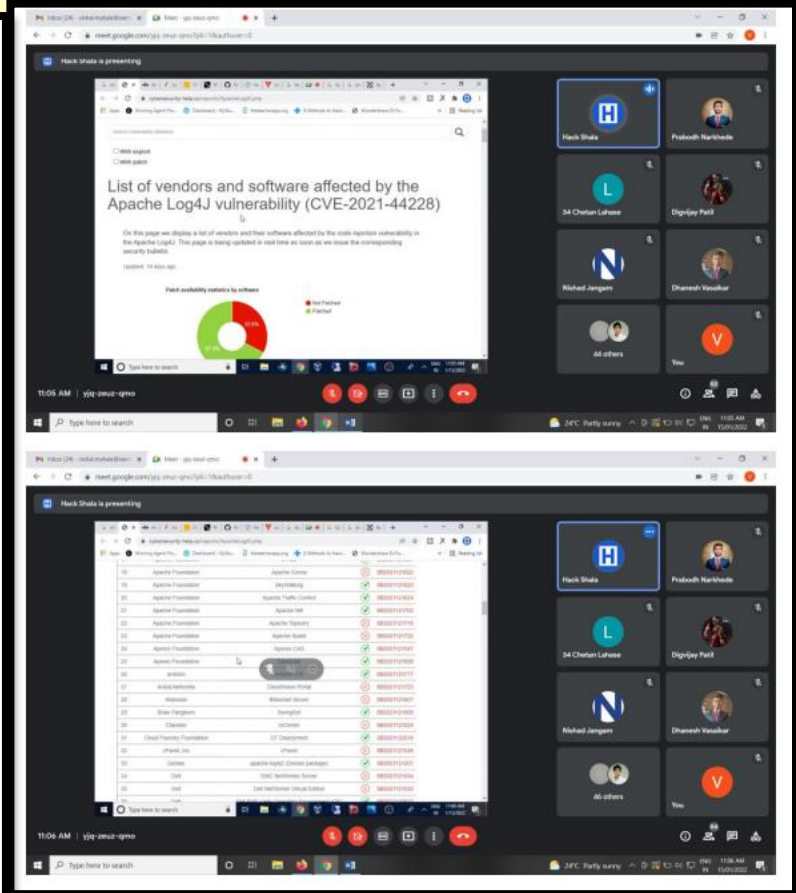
Inbox (24) - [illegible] × Meet - yjq-zeuz-qmo ×
meet.google.com/yjq-zeuz-qmo?pli=1&authuser=0

Hack Shala is presenting

Search vulnerability database

With exploit
With patch

List of vendors and software affected by the Apache Log4J vulnerability (CVE-2021-44228)

On this page we display a list of vendors and their software affected by the code injection vulnerability in the Apache Log4J. This page is being updated in real time as soon as we issue the corresponding security bulletin.

Updated: 15 days ago

Patch availability statistics by software

Not Patched
Patched

Type here to search

Hack Shala
Prabodh Narkhede
34 Chetan Lahase
L
Digvijay Patil
Nishad Jangam
Dhanesh Vasaikar
44 others
V
You

11:05 AM | yjq-zeuz-qmo

Type here to search
24°C Partly sunny ENG 11:05 AM IN 15/01/2022

Inbox (24) - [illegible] × Meet - yjq-zeuz-qmo ×
meet.google.com/yjq-zeuz-qmo?pli=1&authuser=0

Hack Shala is presenting

| | | | |
|---|---|---|---|
| 18 | Apache Foundation | Apache Cocoon | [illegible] |
| 19 | Apache Foundation | SkyWalking | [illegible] |
| 20 | Apache Foundation | Apache Traffic Control | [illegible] |
| 21 | Apache Foundation | Apache NiFi | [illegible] |
| 22 | Apache Foundation | Apache Tapestry | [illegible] |
| 23 | Apache Foundation | Apache Spark | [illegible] |
| 24 | Apache Foundation | Apereo CAS | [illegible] |
| 25 | Apereo Foundation | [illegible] | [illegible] |
| 26 | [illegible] | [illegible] | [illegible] |
| 27 | Aruba Networks | ClearPass Portal | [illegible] |
| 28 | Atlassian | Bitbucket Server | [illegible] |
| 29 | Brian Pangburn | SwingSet | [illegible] |
| 30 | Cloudera | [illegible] | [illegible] |
| 31 | Cloud Foundry Foundation | CF Deployment | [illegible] |
| 32 | cPanel, Inc | cPanel | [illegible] |
| 33 | Debian | apache-log4j2 (Debian package) | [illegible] |
| 34 | Dell | EMC NetWorker Server | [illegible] |
| 35 | Dell | Dell NetWorker Virtual Edition | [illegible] |

Type here to search

Hack Shala
Prabodh Narkhede
34 Chetan Lahase
L
Digvijay Patil
Nishad Jangam
Dhanesh Vasaikar
46 others
V
You

11:06 AM | yjq-zeuz-qmo

Type here to search
24°C Partly sunny ENG 11:06 AM IN 15/01/2022